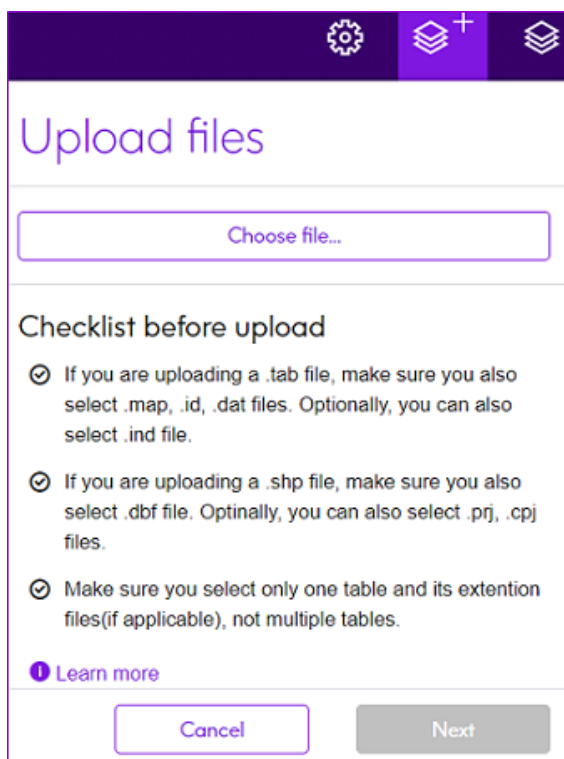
Upload files

Choose file...

Checklist before upload

If you are uploading a .tab file, make sure you also select .map, .id, .dat files. Optionally, you can also select .ind file.

If you are uploading a .shp file, make sure you also select .dbf file. Optinally, you can also select .prj, .cpj files.

Make sure you select only one table and its extention files(if applicable), not multiple tables.

Learn more

Cancel

Next